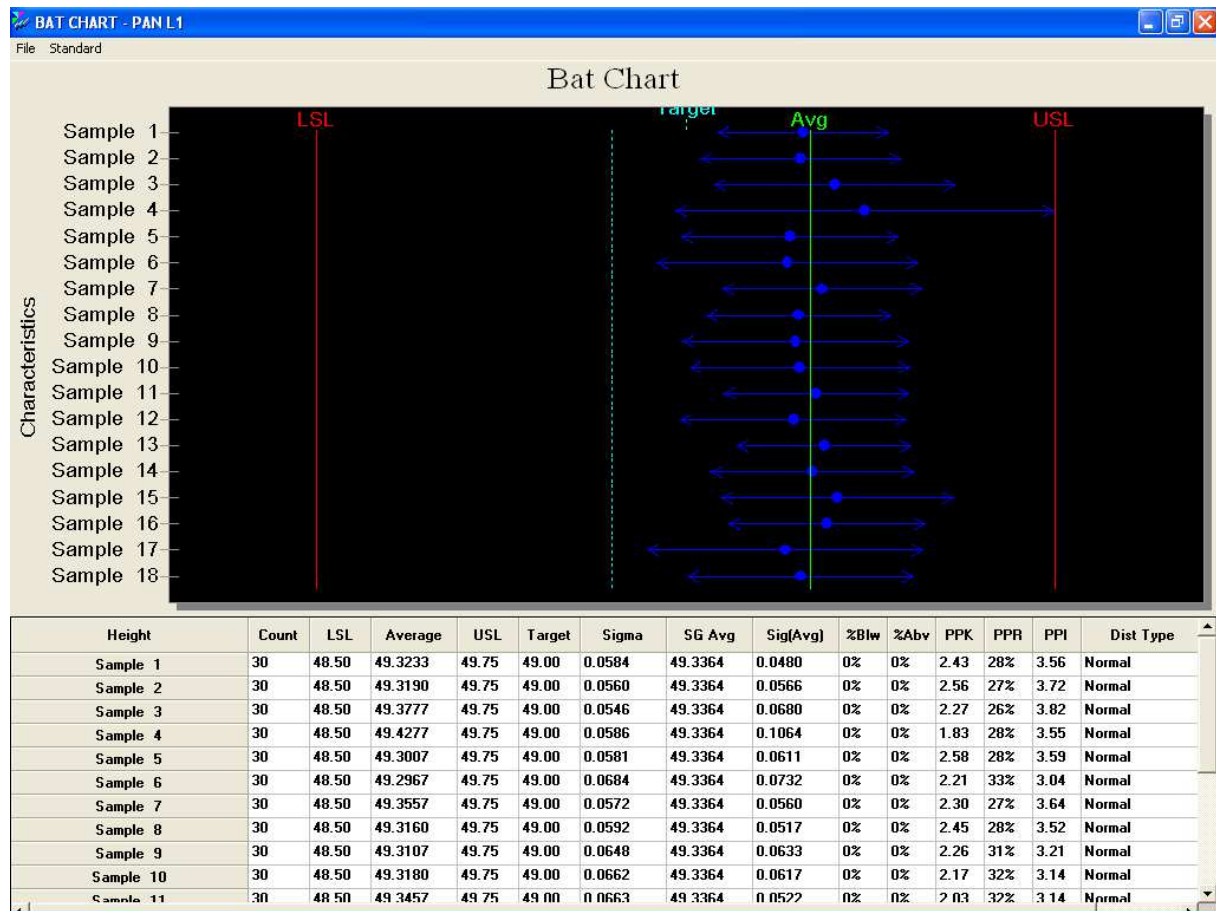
BAT CHART - PAN L1

File Standard

Bat Chart

LSL Target Avg USL

Characteristics

Sample 1
Sample 2
Sample 3
Sample 4
Sample 5
Sample 6
Sample 7
Sample 8
Sample 9
Sample 10
Sample 11
Sample 12
Sample 13
Sample 14
Sample 15
Sample 16
Sample 17
Sample 18

| Height | Count | LSL | Average | USL | Target | Sigma | SG Avg | Sig(Avg) | %Blw | %Abv | PPK | PPR | PPI | Dist Type |
|---|---|---|---|---|---|---|---|---|---|---|---|---|---|---|
| Sample 1 | 30 | 48.50 | 49.3233 | 49.75 | 49.00 | 0.0584 | 49.3364 | 0.0480 | 0% | 0% | 2.43 | 28% | 3.56 | Normal |
| Sample 2 | 30 | 48.50 | 49.3190 | 49.75 | 49.00 | 0.0560 | 49.3364 | 0.0566 | 0% | 0% | 2.56 | 27% | 3.72 | Normal |
| Sample 3 | 30 | 48.50 | 49.3777 | 49.75 | 49.00 | 0.0546 | 49.3364 | 0.0680 | 0% | 0% | 2.27 | 26% | 3.82 | Normal |
| Sample 4 | 30 | 48.50 | 49.4277 | 49.75 | 49.00 | 0.0586 | 49.3364 | 0.1064 | 0% | 0% | 1.83 | 28% | 3.55 | Normal |
| Sample 5 | 30 | 48.50 | 49.3007 | 49.75 | 49.00 | 0.0581 | 49.3364 | 0.0611 | 0% | 0% | 2.58 | 28% | 3.59 | Normal |
| Sample 6 | 30 | 48.50 | 49.2967 | 49.75 | 49.00 | 0.0684 | 49.3364 | 0.0732 | 0% | 0% | 2.21 | 33% | 3.04 | Normal |
| Sample 7 | 30 | 48.50 | 49.3557 | 49.75 | 49.00 | 0.0572 | 49.3364 | 0.0560 | 0% | 0% | 2.30 | 27% | 3.64 | Normal |
| Sample 8 | 30 | 48.50 | 49.3160 | 49.75 | 49.00 | 0.0592 | 49.3364 | 0.0517 | 0% | 0% | 2.45 | 28% | 3.52 | Normal |
| Sample 9 | 30 | 48.50 | 49.3107 | 49.75 | 49.00 | 0.0648 | 49.3364 | 0.0633 | 0% | 0% | 2.26 | 31% | 3.21 | Normal |
| Sample 10 | 30 | 48.50 | 49.3180 | 49.75 | 49.00 | 0.0662 | 49.3364 | 0.0617 | 0% | 0% | 2.17 | 32% | 3.14 | Normal |
| Sample 11 | 30 | 48.50 | 49.3457 | 49.75 | 49.00 | 0.0663 | 49.3364 | 0.0522 | 0% | 0% | 2.03 | 32% | 3.14 | Normal |